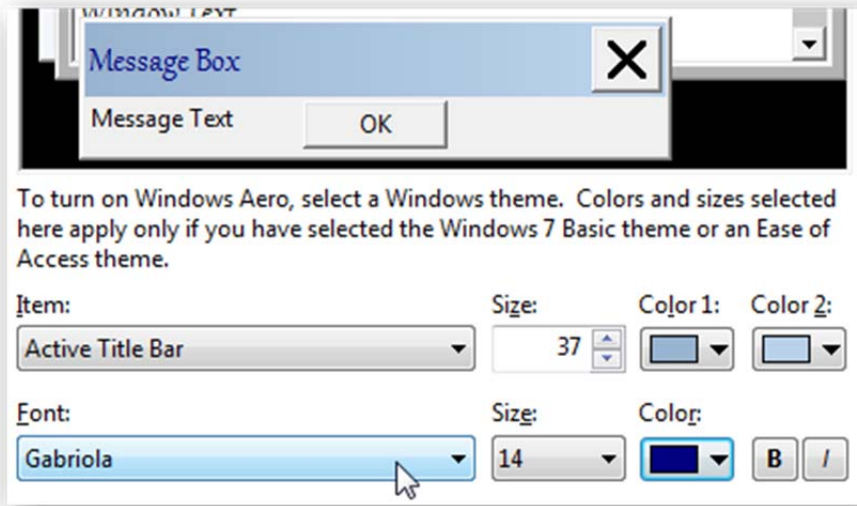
Window Text

Message Box

Message Text

OK

To turn on Windows Aero, select a Windows theme. Colors and sizes selected here apply only if you have selected the Windows 7 Basic theme or an Ease of Access theme.

Item:

Active Title Bar

Size:

37

Color 1:

Color 2:

Font:

Gabriola

Size:

14

Color:

B

I